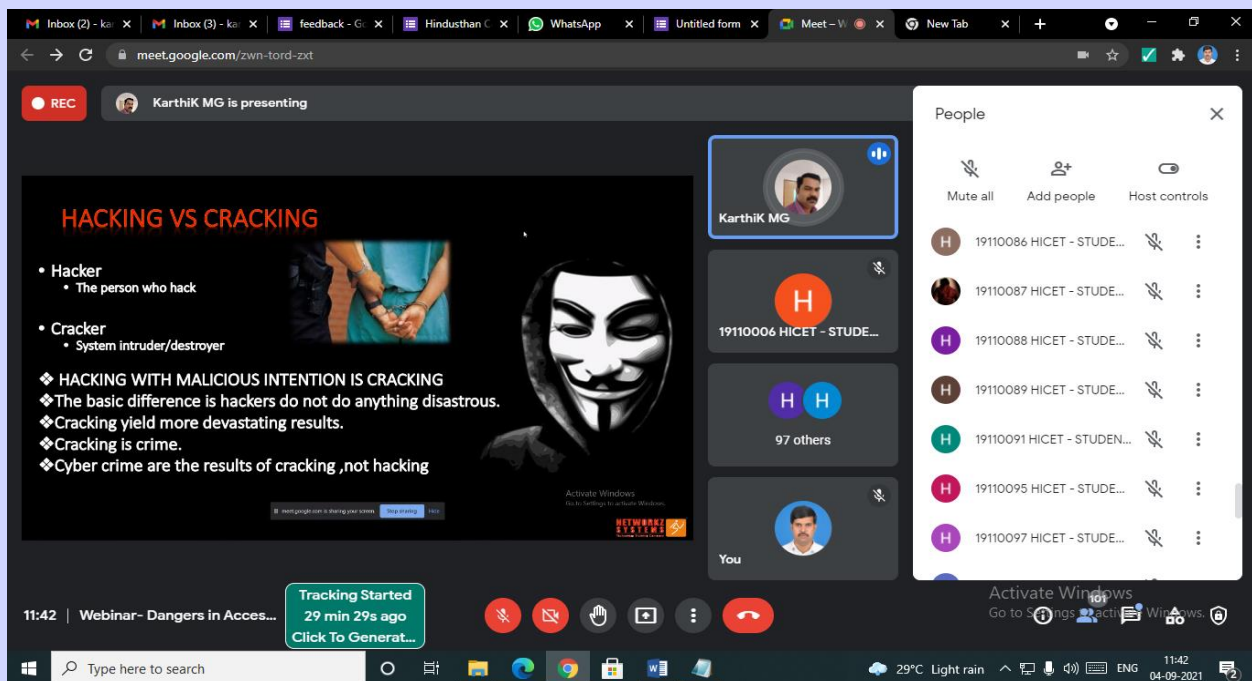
Inbox (2) - ka | Inbox (3) - ka | feedback - G | Hindusthan C | WhatsApp | Untitled form | Meet – W | New Tab

meet.google.com/zwn-tord-zxt

REC

KarthiK MG is presenting

HACKING VS CRACKING

• Hacker
  • The person who hack

• Cracker
  • System intruder/destroyer

❖ HACKING WITH MALICIOUS INTENTION IS CRACKING
❖The basic difference is hackers do not do anything disastrous.
❖Cracking yield more devastating results.
❖Cracking is crime.
❖Cyber crime are the results of cracking ,not hacking

meet.google.com is sharing your screen. Stop sharing Hide

Activate Windows
Go to Settings to activate Windows.

NETWORKZ SYSTEMS

KarthiK MG

H
19110006 HICET - STUDE...

H H
97 others

You

People

Mute all
Add people
Host controls

19110086 HICET - STUDE...
19110087 HICET - STUDE...
19110088 HICET - STUDE...
19110089 HICET - STUDE...
19110091 HICET - STUDEN...
19110095 HICET - STUDE...
19110097 HICET - STUDE...

Activate Windows
Go to Settings to activate Windows.

101

11:42 | Webinar- Dangers in Acces...

Tracking Started
29 min 29s ago
Click To Generat...

Type here to search

29°C Light rain

ENG

11:42
04-09-2021